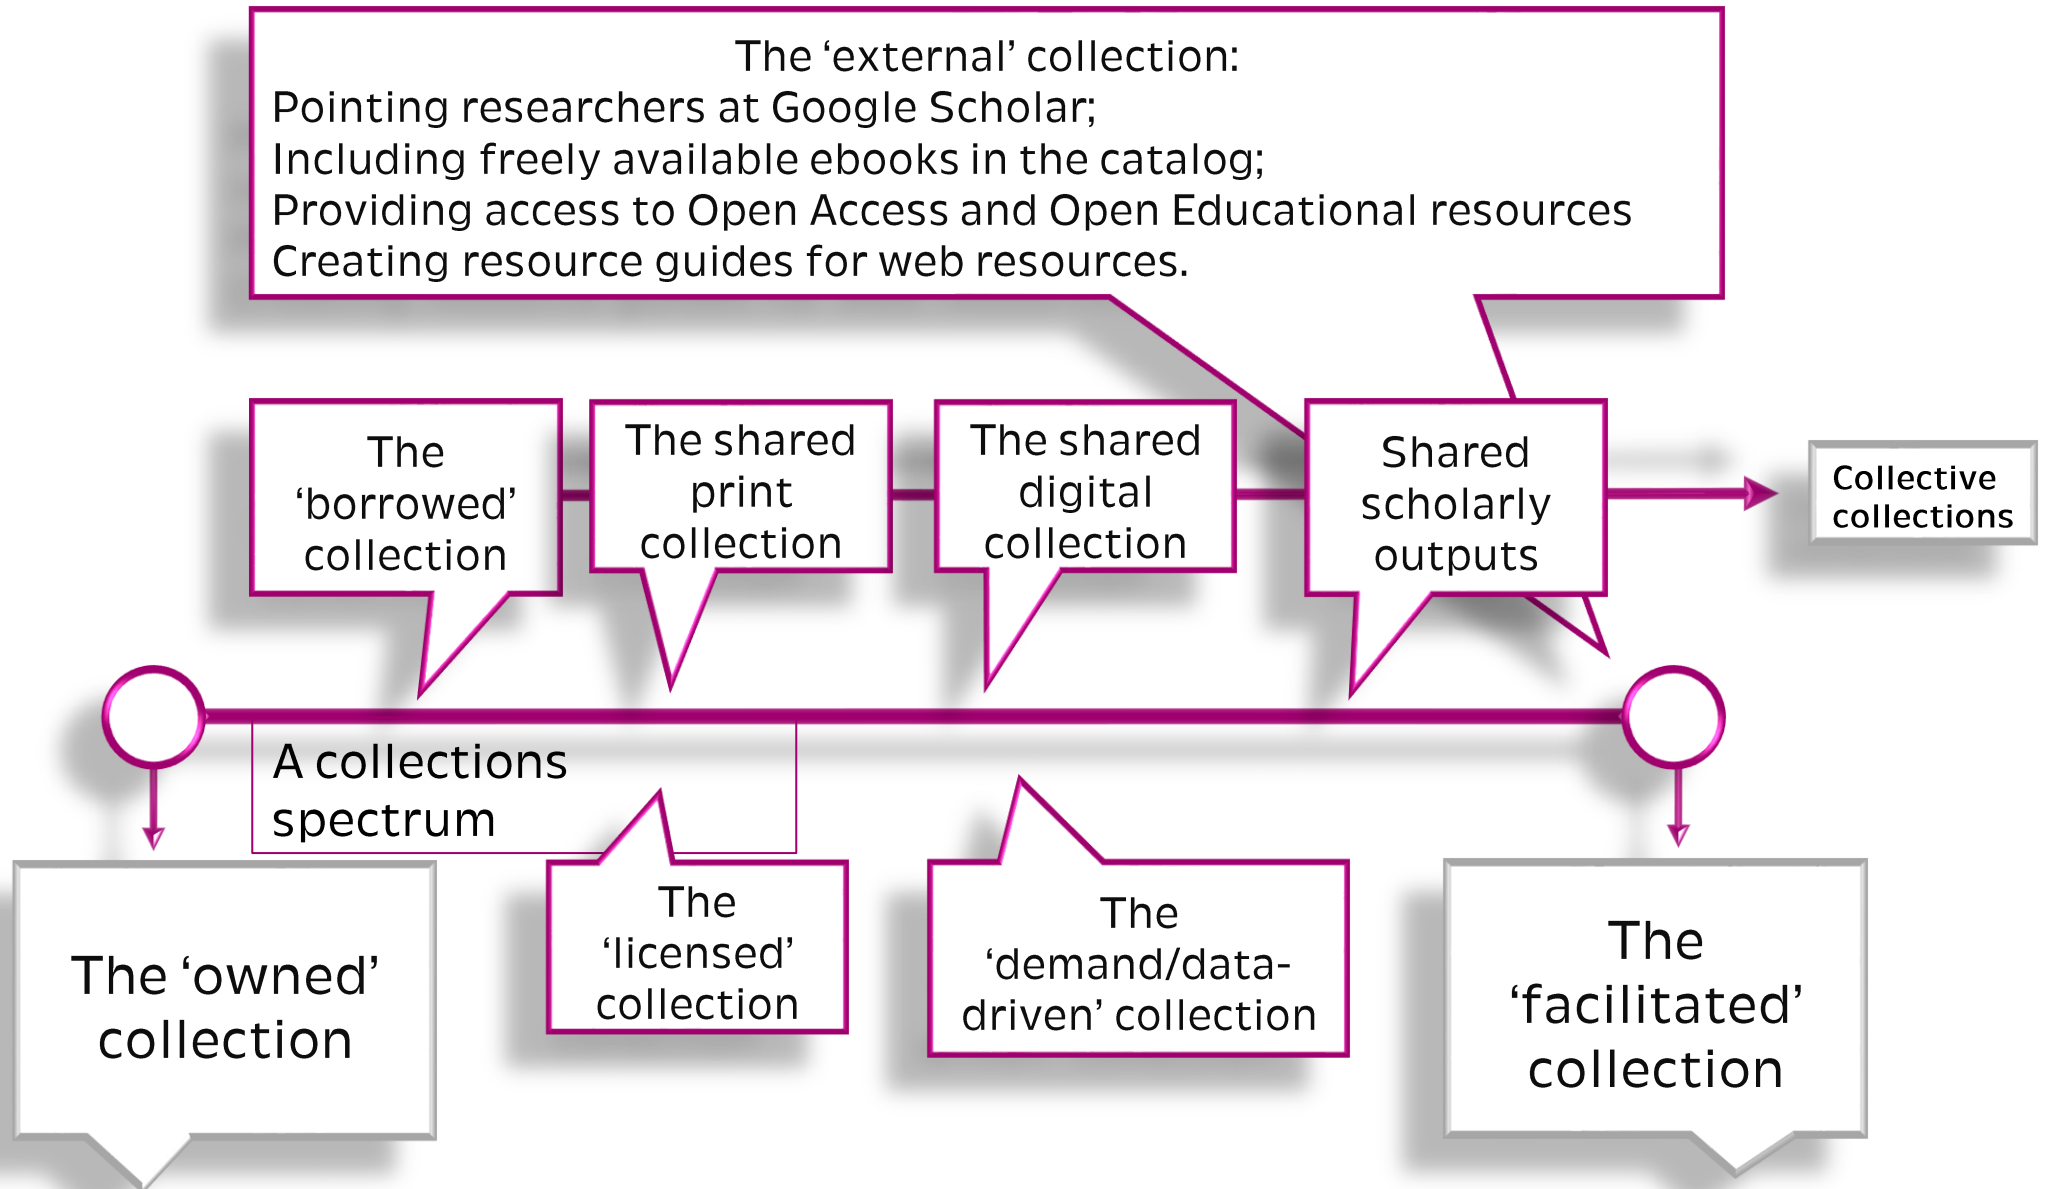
The ‘external’ collection:
Pointing researchers at Google Scholar;
Including freely available ebooks in the catalog;
Providing access to Open Access and Open Educational resources
Creating resource guides for web resources.

The ‘borrowed’ collection

The shared print collection

The shared digital collection

Shared scholarly outputs

Collective collections

A collections spectrum

The ‘owned’ collection

The ‘licensed’ collection

The ‘demand/data-driven’ collection

The ‘facilitated’ collection